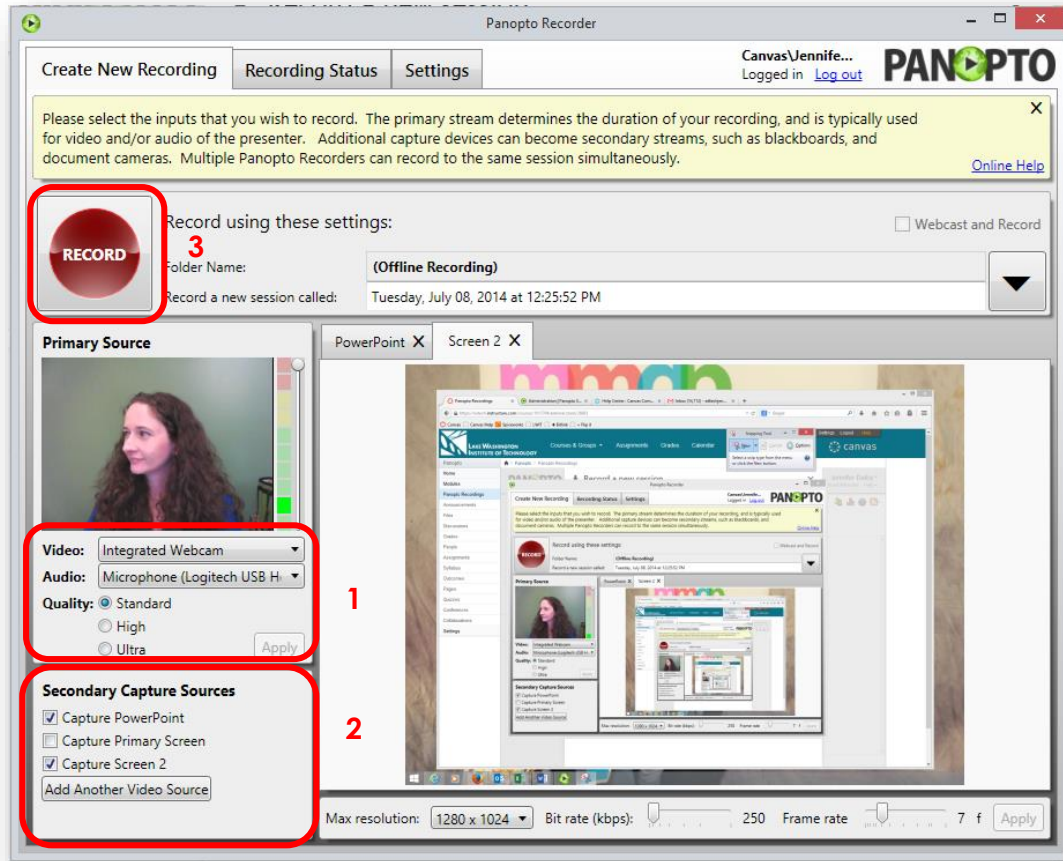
Panopto Recorder

Create New Recording | Recording Status | Settings

Canvas\Jennife...
Logged in Log out

PANOPTO

Please select the inputs that you wish to record. The primary stream determines the duration of your recording, and is typically used for video and/or audio of the presenter. Additional capture devices can become secondary streams, such as blackboards, and document cameras. Multiple Panopto Recorders can record to the same session simultaneously.

Online Help

RECORD

3

Record using these settings:

Webcast and Record

Folder Name: (Offline Recording)

Record a new session called: Tuesday, July 08, 2014 at 12:25:52 PM

Primary Source

PowerPoint | Screen 2

Video: Integrated Webcam

Audio: Microphone (Logitech USB H

Quality: Standard

High

Ultra

Apply

1

Secondary Capture Sources

Capture PowerPoint

Capture Primary Screen

Capture Screen 2

Add Another Video Source

2

Max resolution: 1280 x 1024

Bit rate (kbps): 250

Frame rate 7 f

Apply